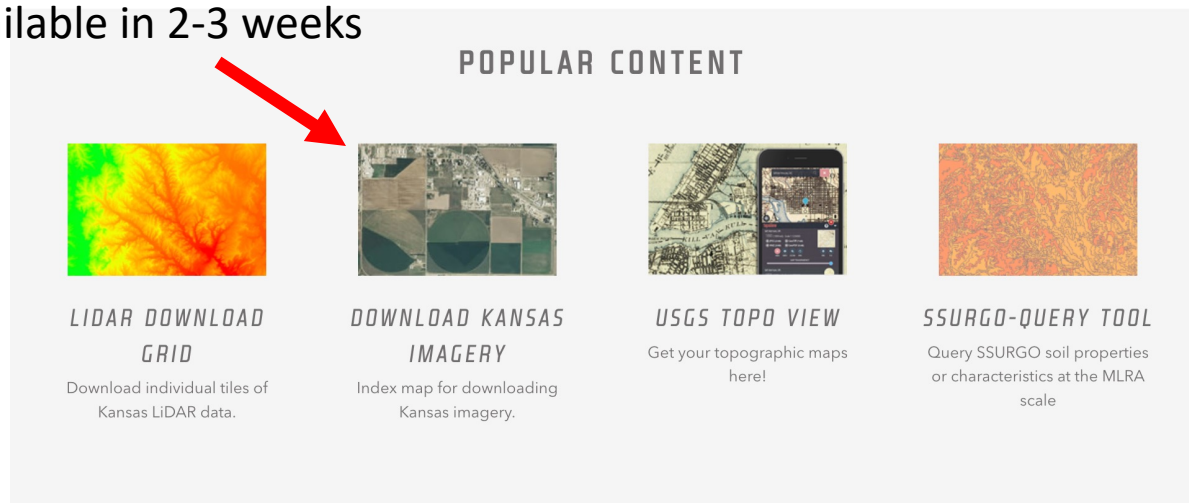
ilable in 2-3 weeks

POPULAR CONTENT

LIDAR DOWNLOAD GRID

Download individual tiles of Kansas LiDAR data.

DOWNLOAD KANSAS IMAGERY

Index map for downloading Kansas imagery.

USGS TOPO VIEW

Get your topographic maps here!

SSURGO-QUERY TOOL

Query SSURGO soil properties or characteristics at the MLRA scale